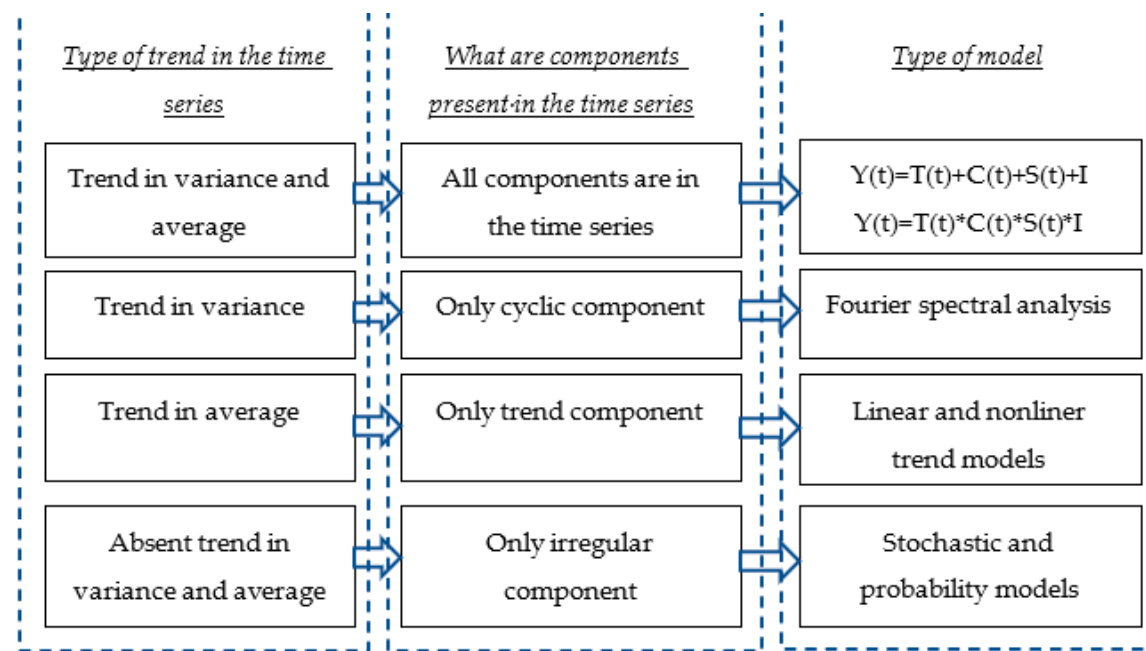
Type of trend in the time series

Trend in variance and average

Trend in variance

Trend in average

Absent trend in variance and average

What are components present in the time series

All components are in the time series

Only cyclic component

Only trend component

Only irregular component

Type of model

Y(t)=T(t)+C(t)+S(t)+I
Y(t)=T(t)*C(t)*S(t)*I

Fourier spectral analysis

Linear and nonliner trend models

Stochastic and probability models